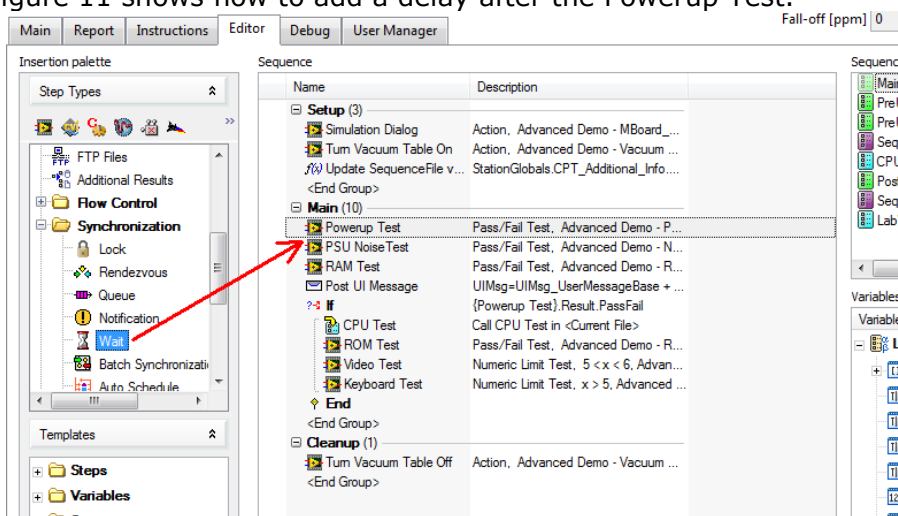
igure 11 shows how to add a delay after the Powerup Test.

Main Report Instructions Editor Debug User Manager

Fall-off [ppm] 0

Insertion palette

Step Types

FTP Files
Additional Results
Flow Control
Synchronization
Lock
Rendezvous
Queue
Notification
Wait
Batch Synchronizati
Auto Schedule

Templates

Steps
Variables

Sequence

| Name | Description |
|---|---|
| Setup (3) | |
| Simulation Dialog | Action, Advanced Demo - MBoard_... |
| Turn Vacuum Table On | Action, Advanced Demo - Vacuum ... |
| Update SequenceFile v... | StationGlobals.CPT_Additional_Info.... |
| <End Group> | |
| Main (10) | |
| Powerup Test | Pass/Fail Test, Advanced Demo - P... |
| PSU NoiseTest | Pass/Fail Test, Advanced Demo - N... |
| RAM Test | Pass/Fail Test, Advanced Demo - R... |
| Post UI Message | UIMsg=UIMsg_UserMessageBase + ... |
| If | {Powerup Test}.Result.PassFail |
| CPU Test | Call CPU Test in <Current File> |
| ROM Test | Pass/Fail Test, Advanced Demo - R... |
| Video Test | Numeric Limit Test, 5 < x < 6, Advan... |
| Keyboard Test | Numeric Limit Test, x > 5, Advanced ... |
| End | |
| <End Group> | |
| Cleanup (1) | |
| Turn Vacuum Table Off | Action, Advanced Demo - Vacuum ... |
| <End Group> | |

Sequenc
Main
PreU
PreU
Seq
CPU
Post
Seq
Lab

Variables
Variable